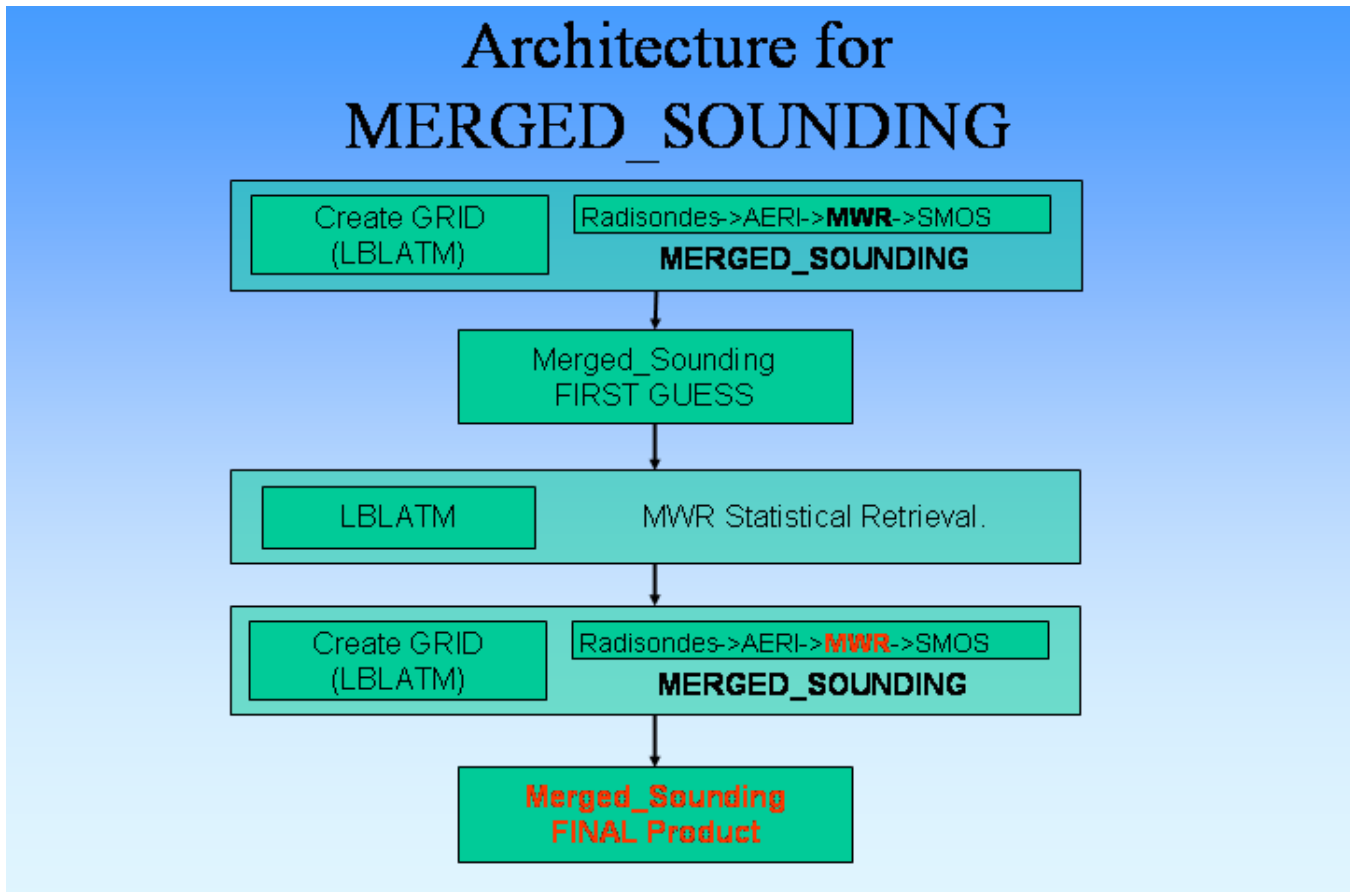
Architecture for MERGED_SOUNDING

Create GRID (LBLATM)

Radisondes->AERI->MWR->SMOS

MERGED_SOUNDING

Merged_Sounding FIRST GUESS

LBLATM

MWR Statistical Retrieval.

Create GRID (LBLATM)

Radisondes->AERI->MWR->SMOS

MERGED_SOUNDING

Merged_Sounding FINAL Product